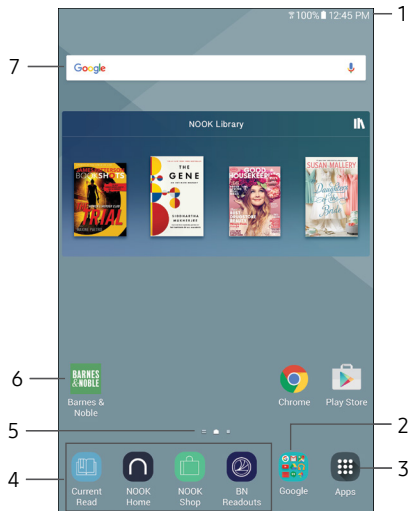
1
100% 12:45 PM
7
Google
NOOK Library
BOOKSHOTS
TRIAL
THE GENE
SIDDHARTHA MUKHERJEE
GOOD HOUSEKEEPING
SUSAN MALLERY
Daughters of the Bride
6
BARNES & NOBLE
Barnes & Noble
Chrome
Play Store
5
2
4
3
Current Read
NOOK Home
NOOK Shop
BN Readouts
Google
Apps